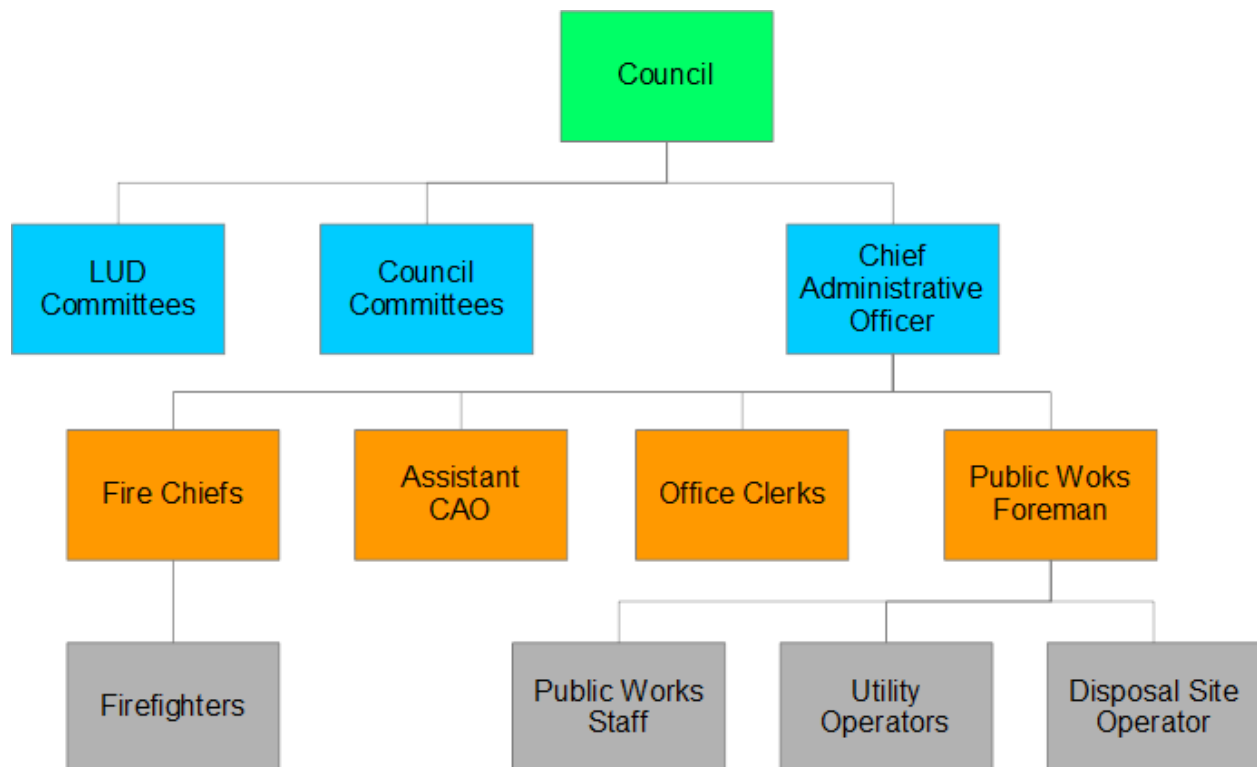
Council

LUD Committees

Council Committees

Chief Administrative Officer

Fire Chiefs

Assistant CAO

Office Clerks

Public Woks Foreman

Firefighters

Public Works Staff

Utility Operators

Disposal Site Operator